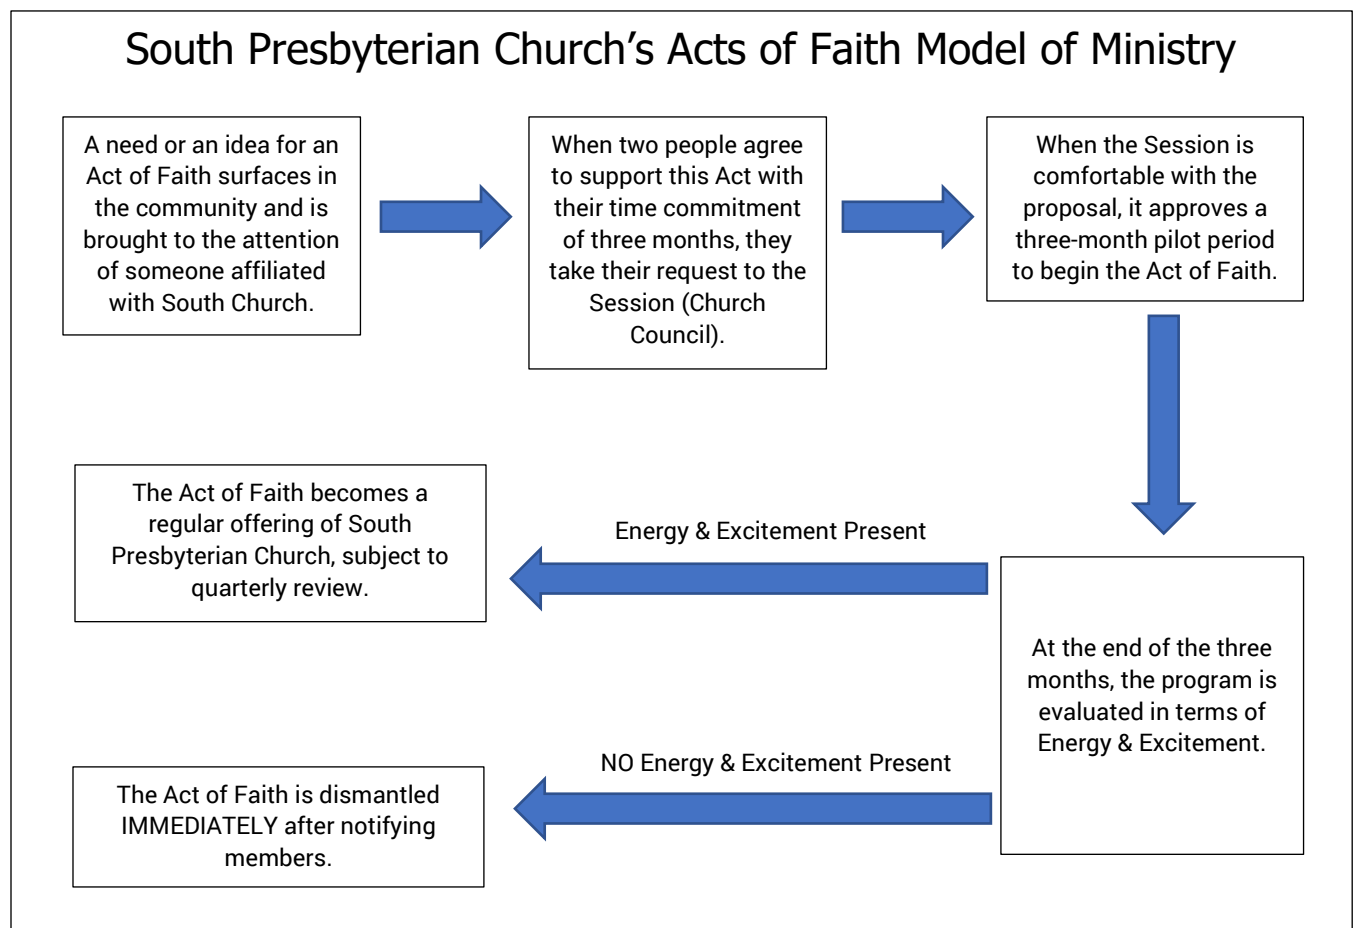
South Presbyterian Church's Acts of Faith Model of Ministry

A need or an idea for an Act of Faith surfaces in the community and is brought to the attention of someone affiliated with South Church.

When two people agree to support this Act with their time commitment of three months, they take their request to the Session (Church Council).

When the Session is comfortable with the proposal, it approves a three-month pilot period to begin the Act of Faith.

At the end of the three months, the program is evaluated in terms of Energy & Excitement.

Energy & Excitement Present

The Act of Faith becomes a regular offering of South Presbyterian Church, subject to quarterly review.

NO Energy & Excitement Present

The Act of Faith is dismantled IMMEDIATELY after notifying members.